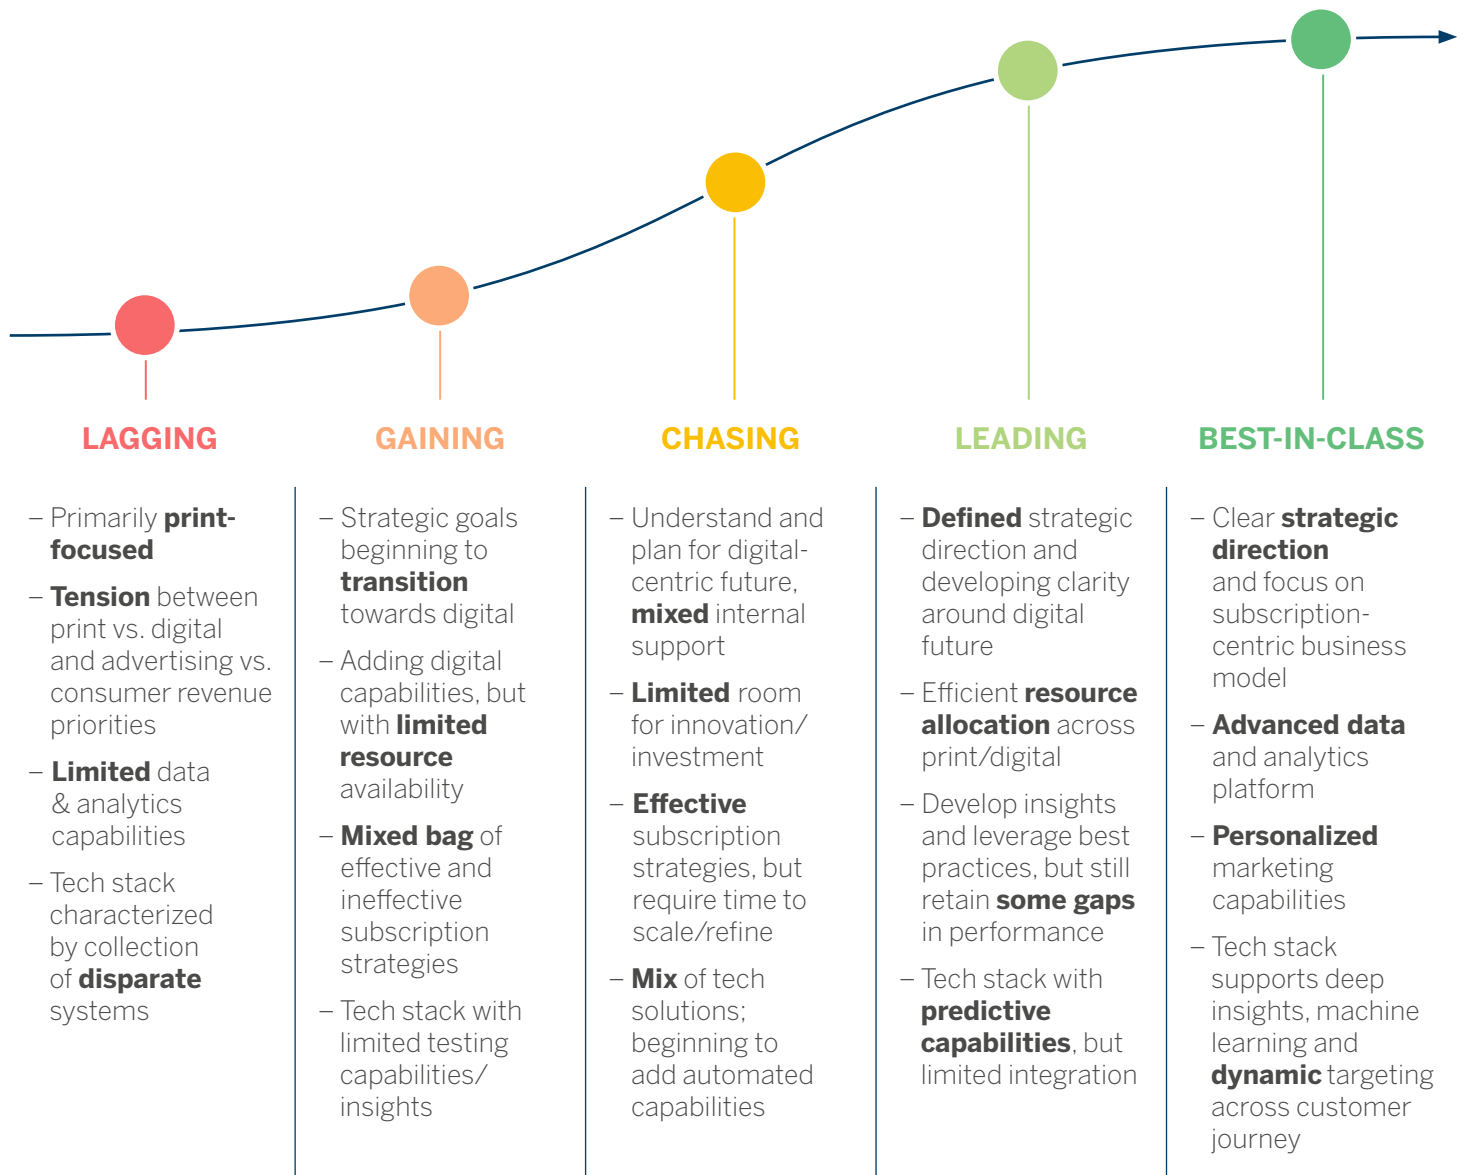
LAGGING

– Primarily print-focused

– Tension between print vs. digital and advertising vs. consumer revenue priorities

– Limited data & analytics capabilities

– Tech stack characterized by collection of disparate systems

GAINING

– Strategic goals beginning to transition towards digital

– Adding digital capabilities, but with limited resource availability

– Mixed bag of effective and ineffective subscription strategies

– Tech stack with limited testing capabilities/ insights

CHASING

– Understand and plan for digital-centric future, mixed internal support

– Limited room for innovation/ investment

– Effective subscription strategies, but require time to scale/refine

– Mix of tech solutions; beginning to add automated capabilities

LEADING

– Defined strategic direction and developing clarity around digital future

– Efficient resource allocation across print/digital

– Develop insights and leverage best practices, but still retain some gaps in performance

– Tech stack with predictive capabilities, but limited integration

BEST-IN-CLASS

– Clear strategic direction and focus on subscription-centric business model

– Advanced data and analytics platform

– Personalized marketing capabilities

– Tech stack supports deep insights, machine learning and dynamic targeting across customer journey